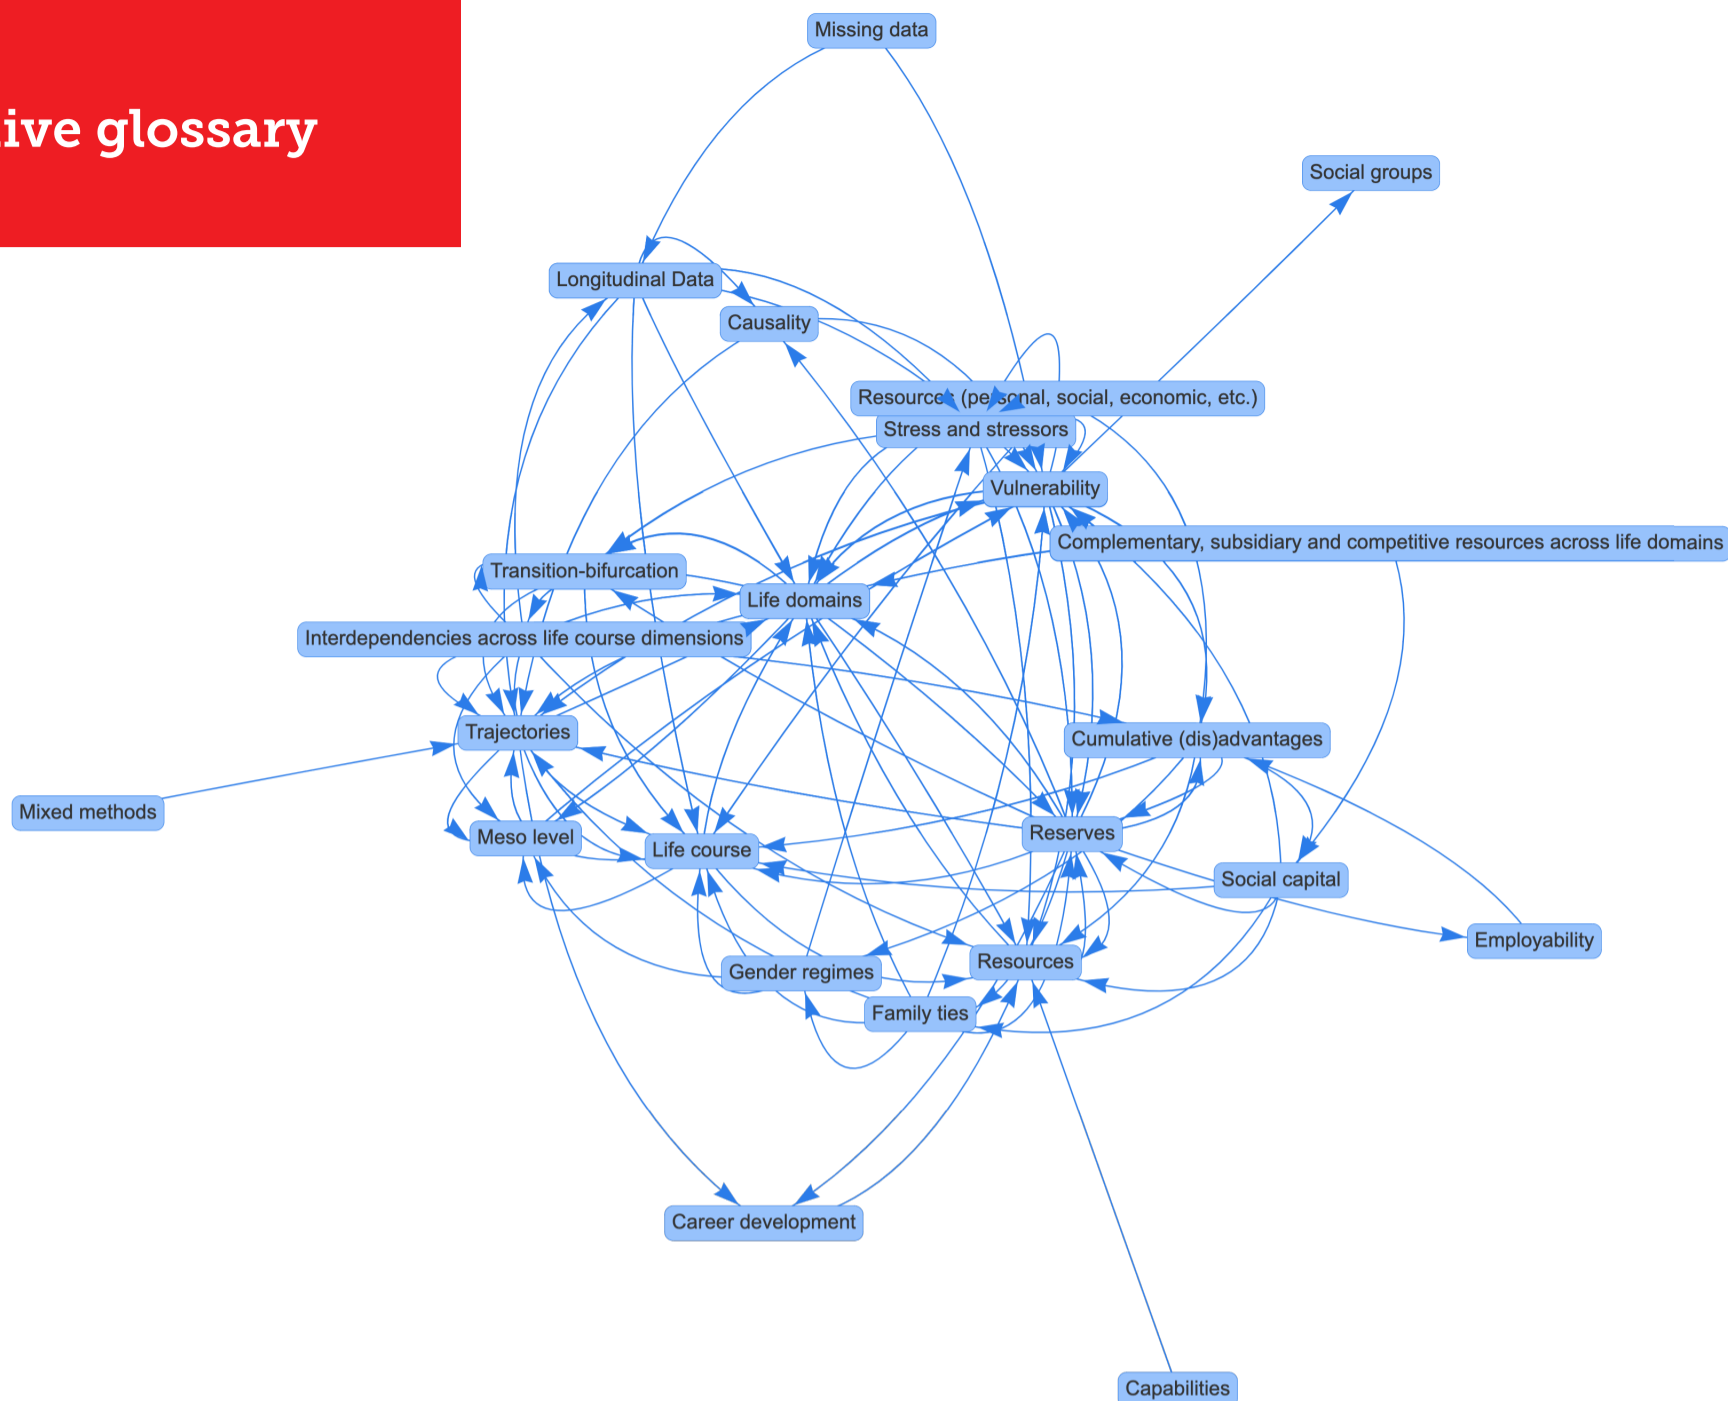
ive glossary

Missing data

Social groups

Longitudinal Data

Causality

Resources (personal, social, economic, etc.)

Stress and stressors

Vulnerability

Complementary, subsidiary and competitive resources across life domains

Transition-bifurcation

Life domains

Interdependencies across life course dimensions

Trajectories

Cumulative (dis)advantages

Mixed methods

Meso level

Life course

Reserves

Social capital

Employability

Gender regimes

Resources

Family ties

Career development

Capabilities